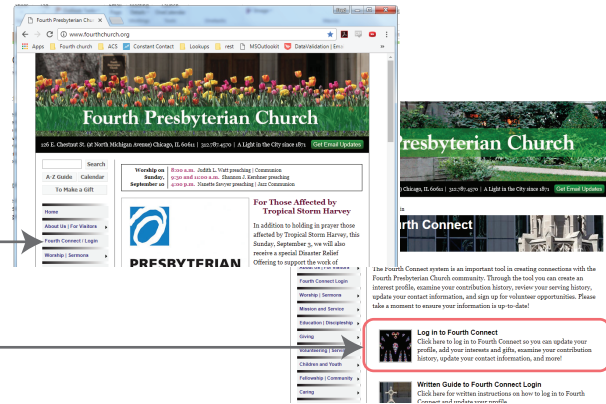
Fourth Presbyterian Chur ×

www.fourthchurch.org

Apps | Fourth church | ACS | Constant Contact | Lookups | rest | MSOutlookit | DataValidation | Ema

Fourth Presbyterian Church

126 E. Chestnut St. (at North Michigan Avenue) Chicago, IL 60611 | 312.787.4570 | A Light in the City since 1871 | Get Email Updates

Search

A-Z Guide | Calendar

To Make a Gift

Home

About Us | For Visitors

Fourth Connect | Login

Worship | Sermons

Worship on Sunday, September 10

8:00 a.m. Judith L. Watt preaching | Communion
9:30 and 11:00 a.m. Shannon J. Kershner preaching
4:00 p.m. Nanette Sawyer preaching | Jazz Communion

PRESBYTERIAN

For Those Affected by Tropical Storm Harvey

In addition to holding in prayer those affected by Tropical Storm Harvey, this Sunday, September 3, we will also receive a special Disaster Relief Offering to support the work of

Chicago, IL 60611 | 312.787.4570 | A Light in the City since 1871 | Get Email Updates

Fourth Connect

About Us | For Visitors

Fourth Connect Login

Worship | Sermons

Mission and Service

Education | Discipleship

Giving

Volunteering | Service

Children and Youth

Fellowship | Community

Caring

The Fourth Connect system is an important tool in creating connections with the Fourth Presbyterian Church community. Through the tool you can create an interest profile, examine your contribution history, review your serving history, update your contact information, and sign up for volunteer opportunities. Please take a moment to ensure your information is up-to-date!

Log in to Fourth Connect
Click here to log in to Fourth Connect so you can update your profile, add your interests and gifts, examine your contribution history, update your contact information, and more!

Written Guide to Fourth Connect Login
Click here for written instructions on how to log in Fourth Connect and update your